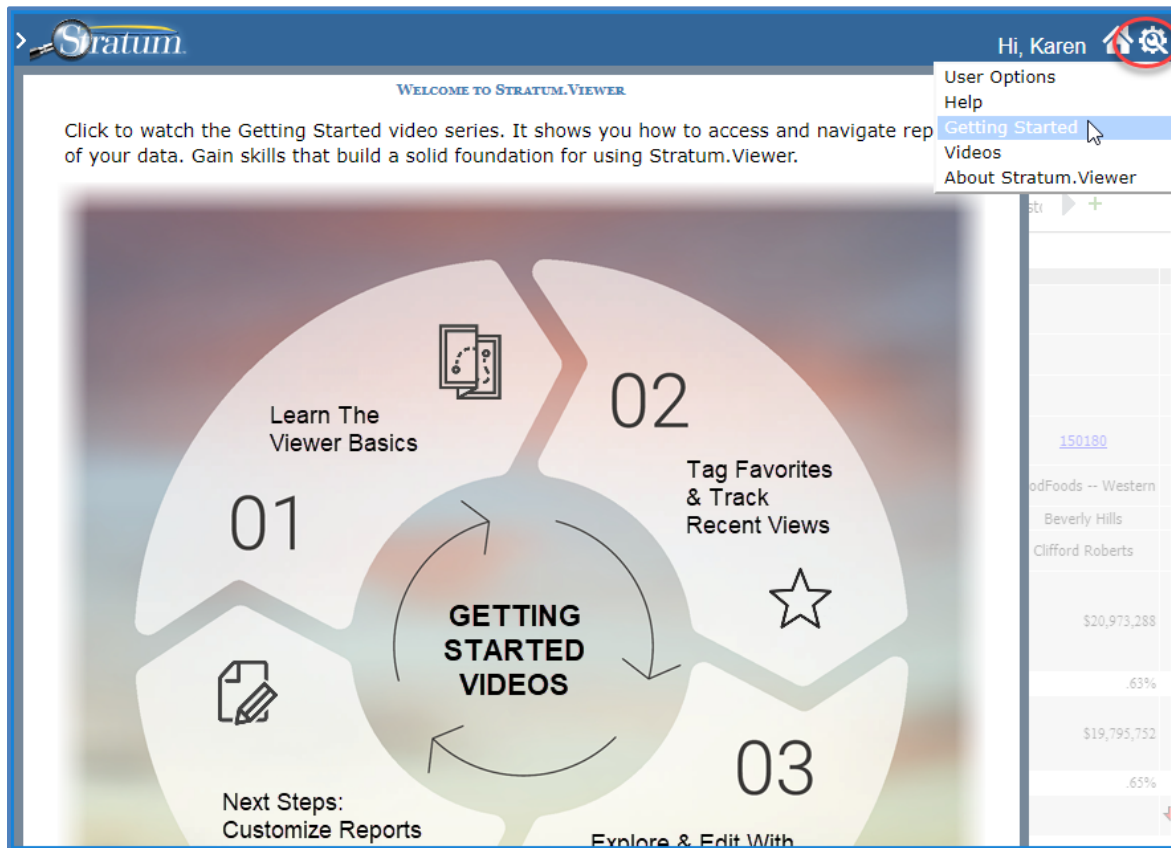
Stratum

Hi, Karen

User Options
Help
Getting Started
Videos
About Stratum.Viewer

Welcome to Stratum.Viewer

Click to watch the Getting Started video series. It shows you how to access and navigate rep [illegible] of your data. Gain skills that build a solid foundation for using Stratum.Viewer.

Learn The Viewer Basics

01

02

Tag Favorites & Track Recent Views

GETTING STARTED VIDEOS

03

Next Steps: Customize Reports

Explore & Edit With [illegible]

150180
odFoods -- Western
Beverly Hills
Clifford Roberts
$20,973,288
.63%
$19,795,752
.65%